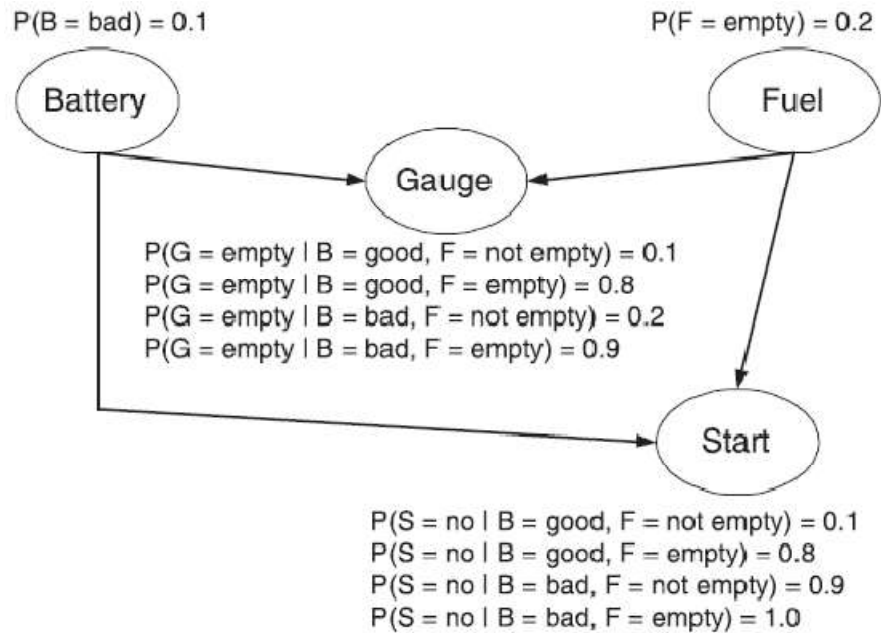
P(B = bad) = 0.1

P(F = empty) = 0.2

Battery

Fuel

Gauge

P(G = empty | B = good, F = not empty) = 0.1
P(G = empty | B = good, F = empty) = 0.8
P(G = empty | B = bad, F = not empty) = 0.2
P(G = empty | B = bad, F = empty) = 0.9

Start

P(S = no | B = good, F = not empty) = 0.1
P(S = no | B = good, F = empty) = 0.8
P(S = no | B = bad, F = not empty) = 0.9
P(S = no | B = bad, F = empty) = 1.0